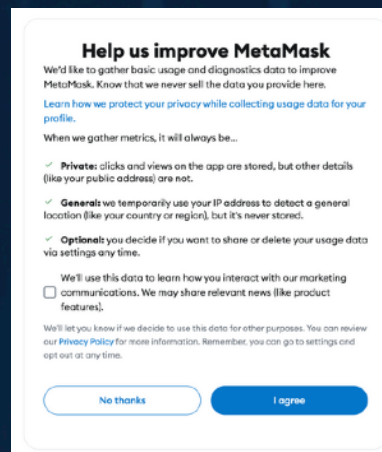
Help us improve MetaMask

We'd like to gather basic usage and diagnostics data to improve MetaMask. Know that we never sell the data you provide here.

Learn how we protect your privacy while collecting usage data for your profile.

When we gather metrics, it will always be...

✓ Private: clicks and views on the app are stored, but other details (like your public address) are not.

✓ General: we temporarily use your IP address to detect a general location (like your country or region), but it's never stored.

✓ Optional: you decide if you want to share or delete your usage data via settings any time.

We'll use this data to learn how you interact with our marketing communications. We may share relevant news (like product features).

We'll let you know if we decide to use this data for other purposes. You can review our Privacy Policy for more information. Remember, you can go to settings and opt out at any time.

No thanks

I agree